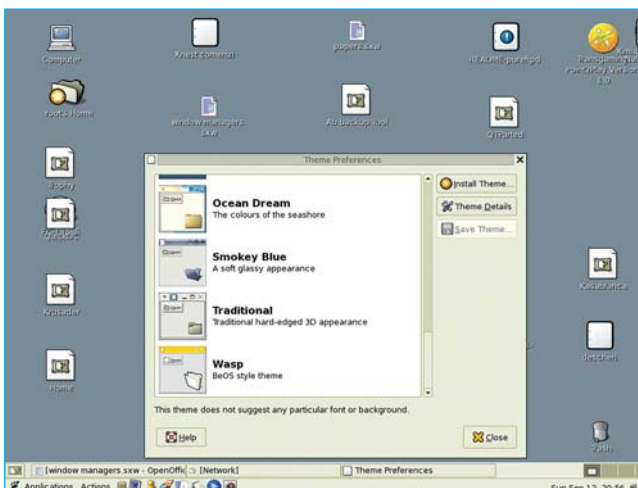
Computer

Knest commend

paper1.sxw

root's Home

window managers sxw

Ati backup tool

QTParted

Theme Preferences

Ocean Dream
The colours of the seashore

Smokey Blue
A soft glassy appearance

Traditional
Traditional hard-edged 3D appearance

Wasp
BeOS style theme

Install Theme...

Theme Details

Save Theme...

This theme does not suggest any particular font or background.

Help

Close

Krusader

Home

Trash

[window managers.sxw - OpenOffic

[Network]

Theme Preferences

Applications Actions

Sun Sep 12 20:56